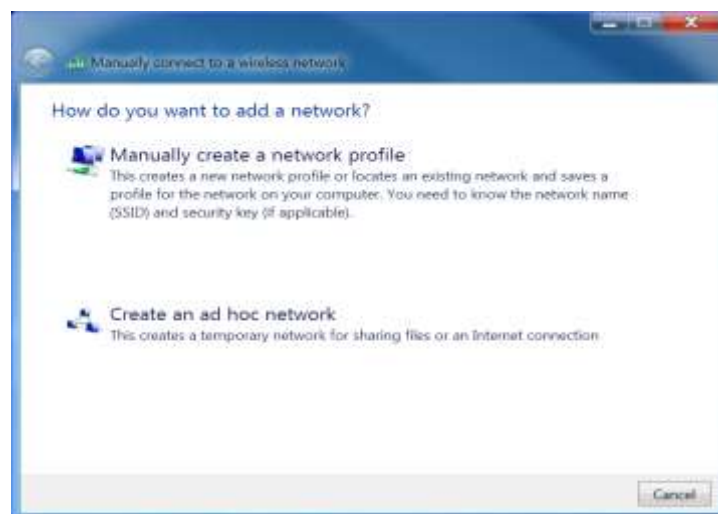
Manually connect to a wireless network

How do you want to add a network?

Manually create a network profile
This creates a new network profile or locates an existing network and saves a profile for the network on your computer. You need to know the network name (SSID) and security key (if applicable).

Create an ad hoc network
This creates a temporary network for sharing files or an Internet connection

Cancel